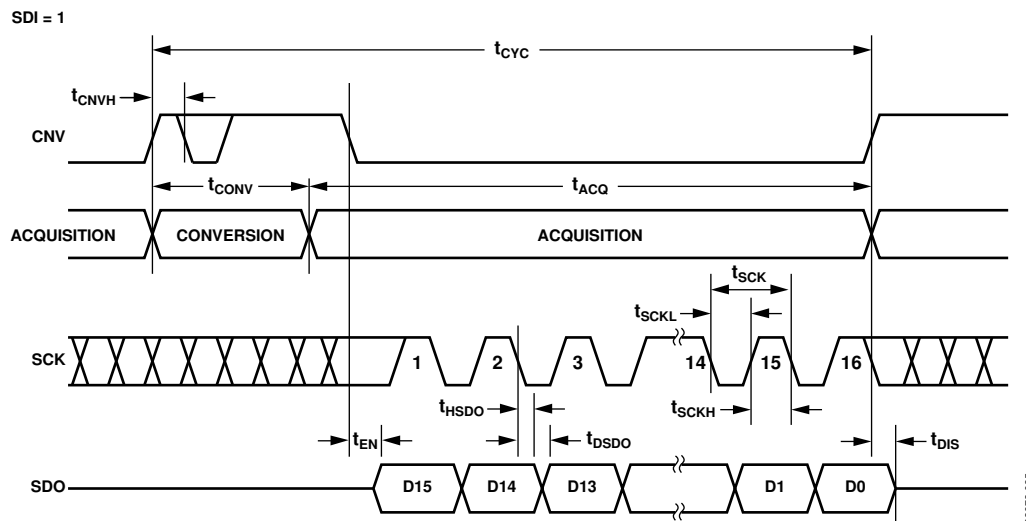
SDI = 1

$t_{CYC}$

$t_{CNVH}$

CNV

$t_{CONV}$

$t_{ACQ}$

ACQUISITION

CONVERSION

ACQUISITION

$t_{SCK}$

$t_{SCKL}$

SCK

1

2

3

14

15

16

$t_{HSDO}$

$t_{SCKH}$

$t_{EN}$

$t_{DSDO}$

$t_{DIS}$

SDO

D15

D14

D13

D1

D0